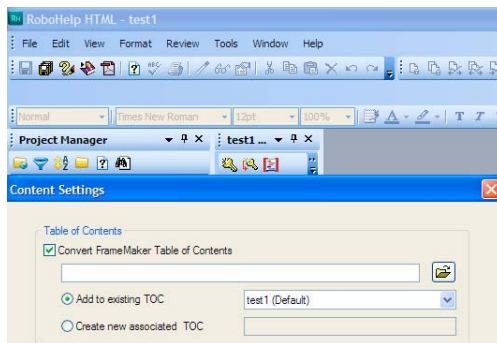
RoboHelp HTML - test1

File Edit View Format Review Tools Window Help

Normal Times New Roman 12pt 100%

Project Manager

test1 ...

Content Settings

Table of Contents

Convert FrameMaker Table of Contents

Add to existing TOC

test1 (Default)

Create new associated TOC